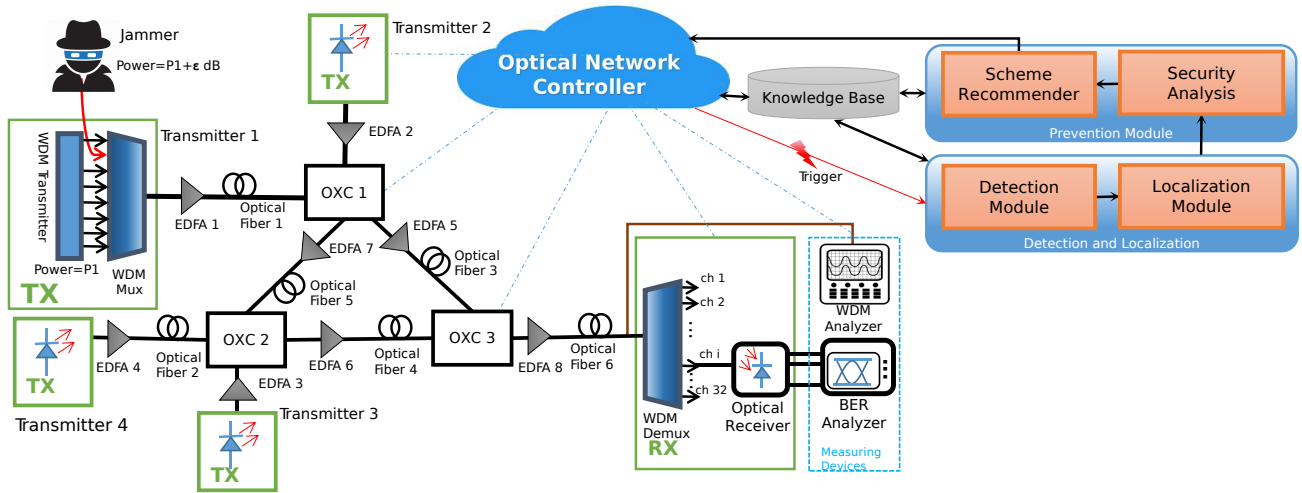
Jammer
Power=P1+ε dB

Transmitter 2
TX

Optical Network Controller

Knowledge Base

Scheme Recommender
Security Analysis
Prevention Module

Trigger

Detection Module
Localization Module
Detection and Localization

Transmitter 1
WDM Transmitter
Power=P1
WDM Mux
TX

EDFA 1
Optical Fiber 1
EDFA 2
OXC 1
EDFA 5
EDFA 7
Optical Fiber 3
Optical Fiber 5

TX
Transmitter 4
EDFA 4
Optical Fiber 2
OXC 2
EDFA 3
EDFA 6
Optical Fiber 4
OXC 3
EDFA 8
Optical Fiber 6

Transmitter 3
TX

ch 1
ch 2
⋮
ch i
⋮
ch 32
WDM Demux
RX
Optical Receiver

WDM Analyzer
BER Analyzer
Measuring Devices